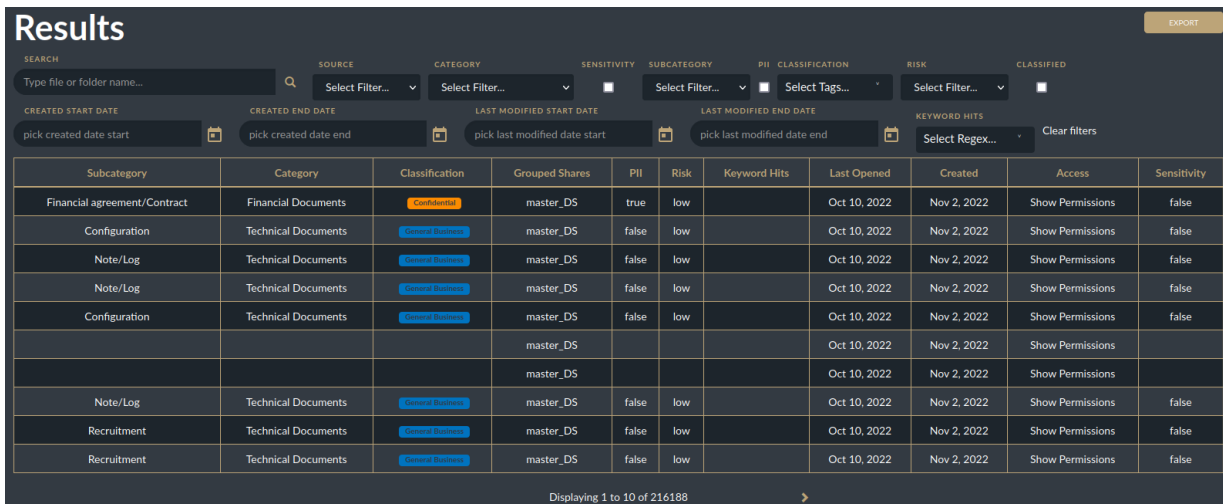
Results

EXPORT

SEARCH

Type file or folder name...

SOURCE

Select Filter...

CATEGORY

Select Filter...

SENSITIVITY

SUBCATEGORY

Select Filter...

PII

CLASSIFICATION

Select Tags...

RISK

Select Filter...

CLASSIFIED

CREATED START DATE

pick created date start

CREATED END DATE

pick created date end

LAST MODIFIED START DATE

pick last modified date start

LAST MODIFIED END DATE

pick last modified date end

KEYWORD HITS

Select Regex...

Clear filters

| Subcategory | Category | Classification | Grouped Shares | PII | Risk | Keyword Hits | Last Opened | Created | Access | Sensitivity |
|---|---|---|---|---|---|---|---|---|---|---|
| Financial agreement/Contract | Financial Documents | Confidential | master_DS | true | low | | Oct 10, 2022 | Nov 2, 2022 | Show Permissions | false |
| Configuration | Technical Documents | General Business | master_DS | false | low | | Oct 10, 2022 | Nov 2, 2022 | Show Permissions | false |
| Note/Log | Technical Documents | General Business | master_DS | false | low | | Oct 10, 2022 | Nov 2, 2022 | Show Permissions | false |
| Note/Log | Technical Documents | General Business | master_DS | false | low | | Oct 10, 2022 | Nov 2, 2022 | Show Permissions | false |
| Configuration | Technical Documents | General Business | master_DS | false | low | | Oct 10, 2022 | Nov 2, 2022 | Show Permissions | false |
| | | | master_DS | | | | Oct 10, 2022 | Nov 2, 2022 | Show Permissions | |
| | | | master_DS | | | | Oct 10, 2022 | Nov 2, 2022 | Show Permissions | |
| Note/Log | Technical Documents | General Business | master_DS | false | low | | Oct 10, 2022 | Nov 2, 2022 | Show Permissions | false |
| Recruitment | Technical Documents | General Business | master_DS | false | low | | Oct 10, 2022 | Nov 2, 2022 | Show Permissions | false |
| Recruitment | Technical Documents | General Business | master_DS | false | low | | Oct 10, 2022 | Nov 2, 2022 | Show Permissions | false |

Displaying 1 to 10 of 216188